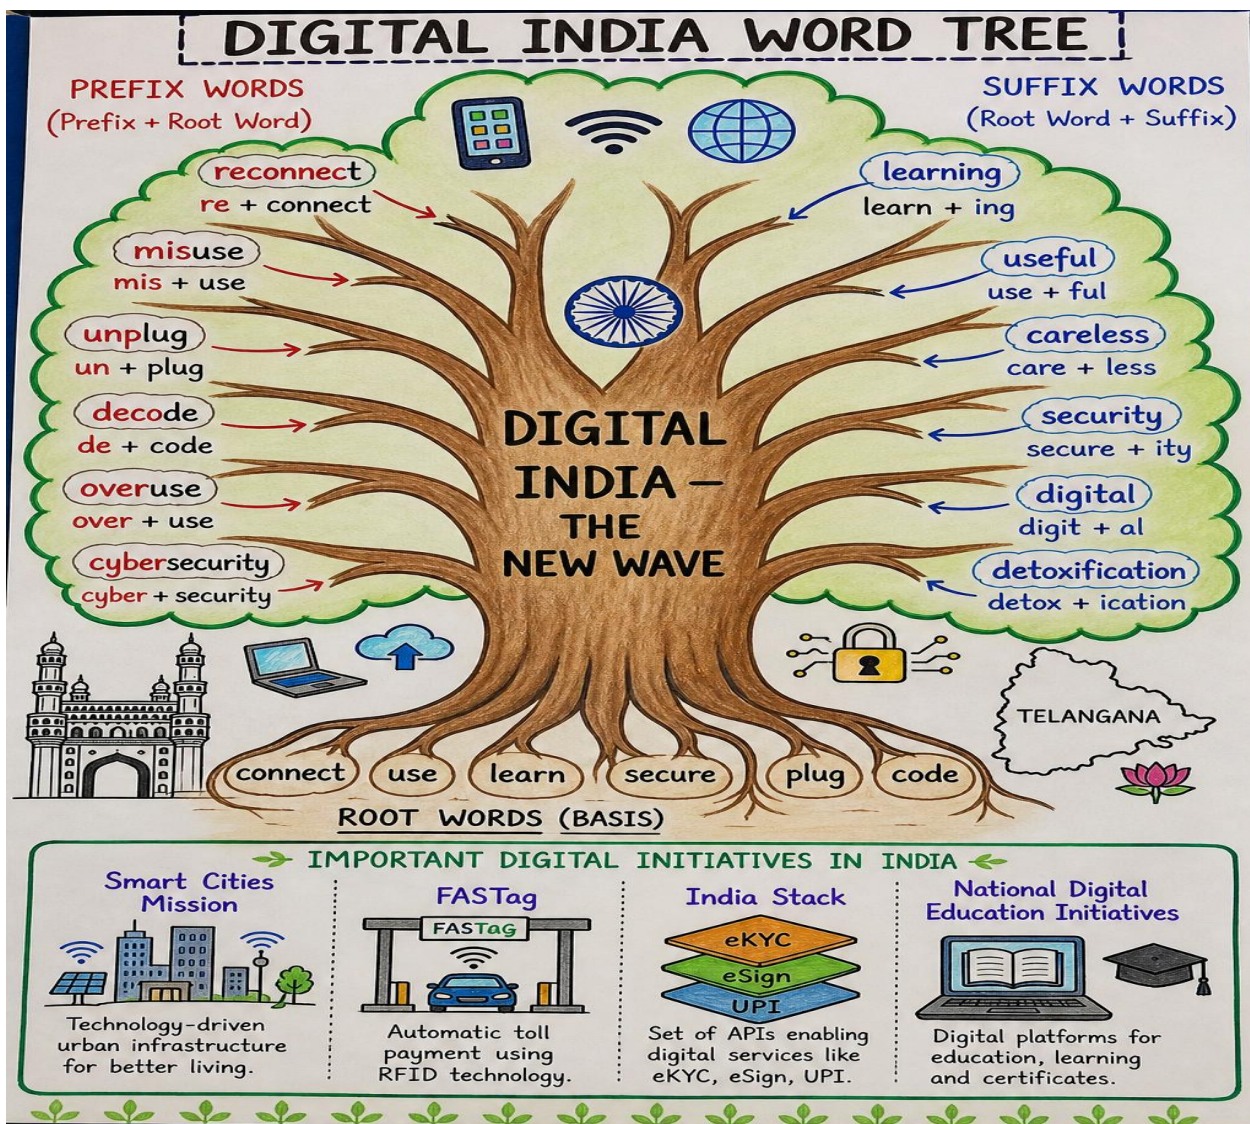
DIGITAL INDIA WORD TREE

PREFIX WORDS
(Prefix + Root Word)

SUFFIX WORDS
(Root Word + Suffix)

reconnect
re + connect

misuse
mis + use

unplug
un + plug

decode
de + code

overuse
over + use

cybersecurity
cyber + security

learning
learn + ing

useful
use + ful

careless
care + less

security
secure + ity

digital
digit + al

detoxification
detox + ication

DIGITAL INDIA – THE NEW WAVE

TELANGANA

connect use learn secure plug code

ROOT WORDS (BASIS)

IMPORTANT DIGITAL INITIATIVES IN INDIA

Smart Cities Mission
Technology-driven urban infrastructure for better living.

FASTag
FASTag
Automatic toll payment using RFID technology.

India Stack
eKYC
eSign
UPI
Set of APIs enabling digital services like eKYC, eSign, UPI.

National Digital Education Initiatives
Digital platforms for education, learning and certificates.